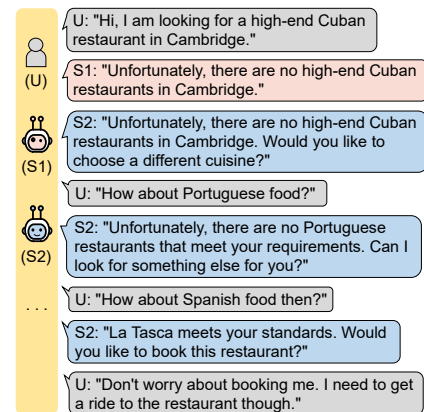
(U)

(S1)

(S2)

. . .

U: "Hi, I am looking for a high-end Cuban restaurant in Cambridge."

S1: "Unfortunately, there are no high-end Cuban restaurants in Cambridge."

S2: "Unfortunately, there are no high-end Cuban restaurants in Cambridge. Would you like to choose a different cuisine?"

U: "How about Portuguese food?"

S2: "Unfortunately, there are no Portuguese restaurants that meet your requirements. Can I look for something else for you?"

U: "How about Spanish food then?"

S2: "La Tasca meets your standards. Would you like to book this restaurant?"

U: "Don't worry about booking me. I need to get a ride to the restaurant though."